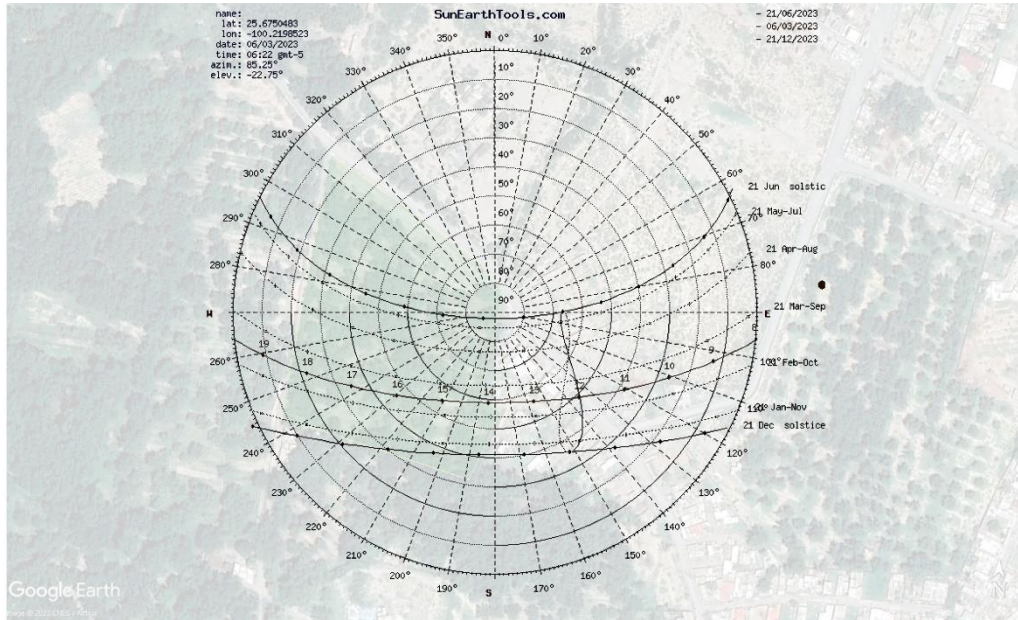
name:
lat: 25.6750483
lon: -100.2198523
date: 06/03/2023
time: 06:22 gmt-5
azim.: 85.25°
elev.: -22.75°

SunEarthTools.com

- 21/06/2023
- 06/03/2023
- 21/12/2023

N
350° 0° 10° 20° 30° 40° 50° 60° 70° 80° 100° 110° 120° 130° 140° 150° 160° 170°
S
190° 200° 210° 220° 230° 240° 250° 260° 280° 290° 300° 310° 320° 330° 340°
W
E

10° 20° 30° 40° 50° 60° 70° 80° 90°

21 Jun solstic
21 May-Jul
21 Apr-Aug
21 Mar-Sep
21 Feb-Oct
21 Jan-Nov
21 Dec solstice

19 18 17 16 15 14 13 12 11 10 9 8

Google Earth